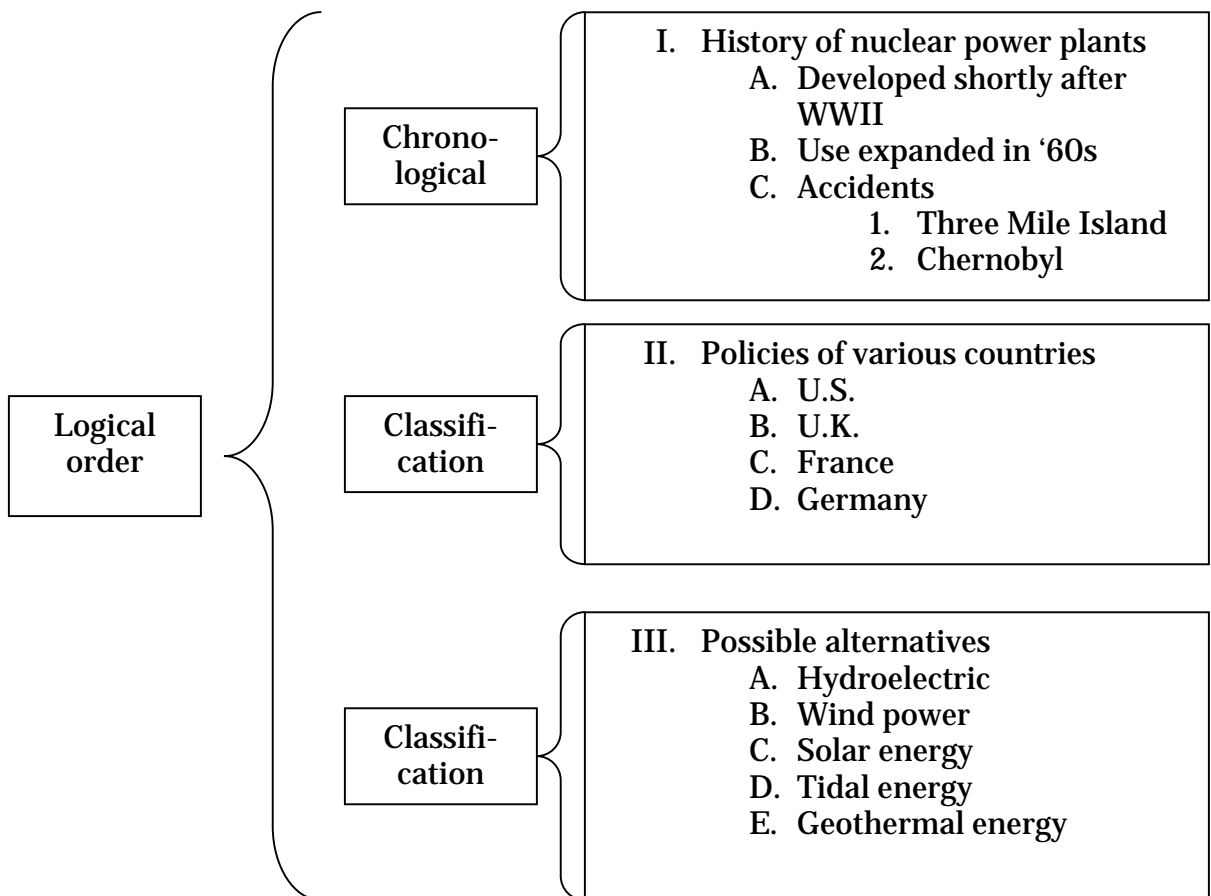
Logical order

Chronological

I. History of nuclear power plants
A. Developed shortly after WWII
B. Use expanded in '60s
C. Accidents
1. Three Mile Island
2. Chernobyl

Classification

II. Policies of various countries
A. U.S.
B. U.K.
C. France
D. Germany

Classification

III. Possible alternatives
A. Hydroelectric
B. Wind power
C. Solar energy
D. Tidal energy
E. Geothermal energy